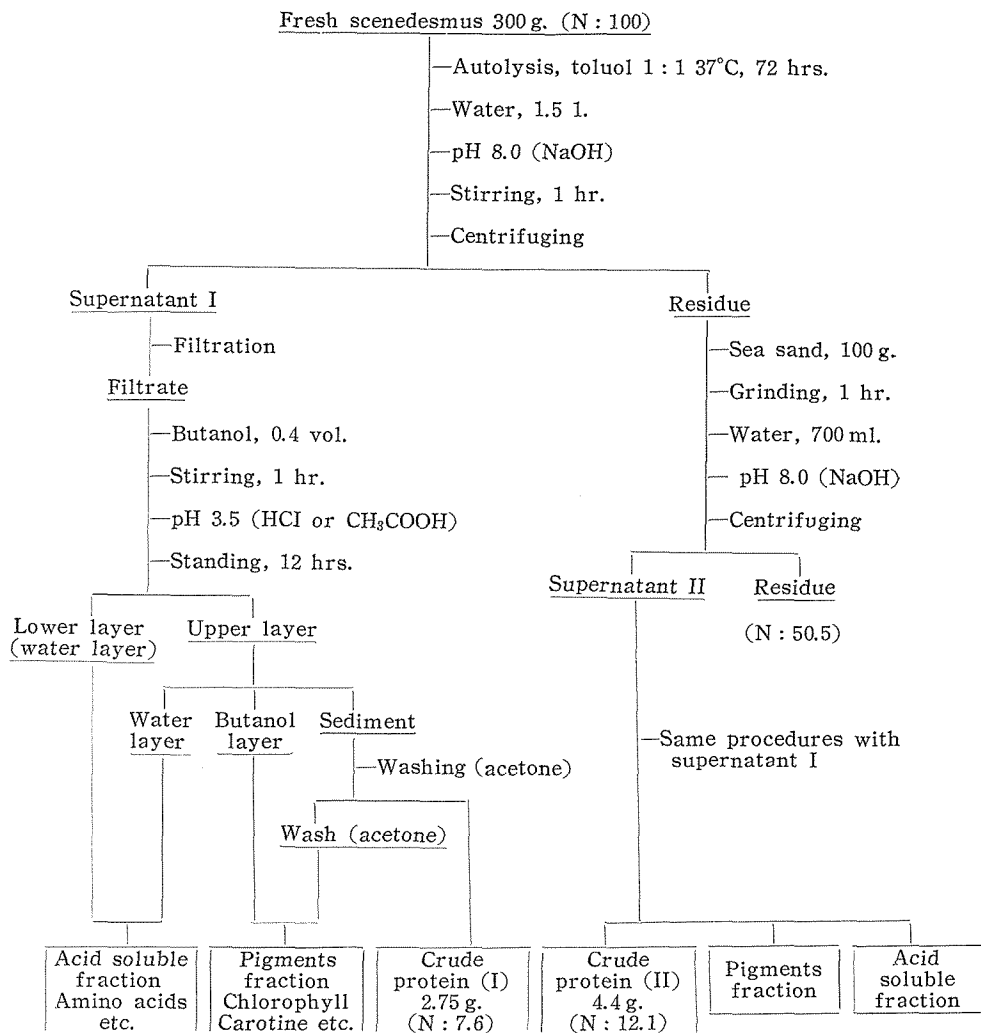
Fresh scenedesmus 300 g. (N : 100)

—Autolysis, toluol 1 : 1 37°C, 72 hrs.

—Water, 1.5 1.

—pH 8.0 (NaOH)

—Stirring, 1 hr.

—Centrifuging

Supernatant I

—Filtration

Filtrate

—Butanol, 0.4 vol.

—Stirring, 1 hr.

—pH 3.5 (HCI or $CH_3COOH$)

—Standing, 12 hrs.

Lower layer (water layer)

Upper layer

Water layer

Butanol layer

Sediment

—Washing (acetone)

Wash (acetone)

Residue

—Sea sand, 100 g.

—Grinding, 1 hr.

—Water, 700 ml.

— pH 8.0 (NaOH)

—Centrifuging

Supernatant II

Residue

(N : 50.5)

—Same procedures with supernatant I

| Acid soluble fraction Amino acids etc. | Pigments fraction Chlorophyll Carotine etc. | Crude protein (I) 2.75 g. (N : 7.6) | Crude protein (II) 4.4 g. (N : 12.1) | Pigments fraction | Acid soluble fraction |
|---|---|---|---|---|---|